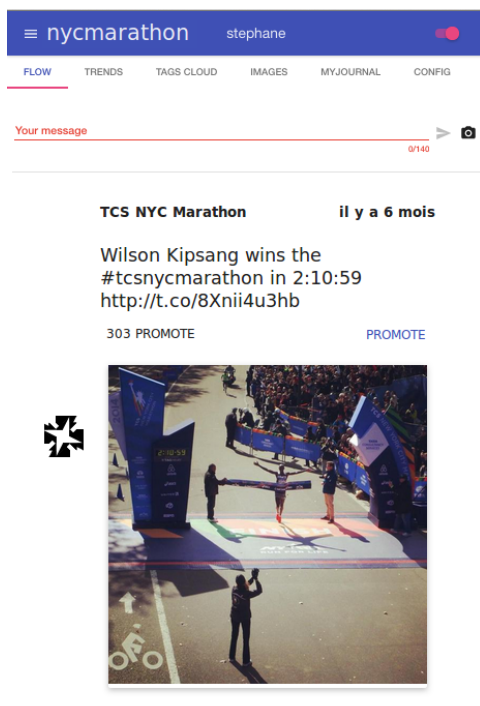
≡ nycmarathon stephane

FLOW TRENDS TAGS CLOUD IMAGES MYJOURNAL CONFIG

Your message
0/140

TCS NYC Marathon il y a 6 mois

Wilson Kipsang wins the #tcsnycmarathon in 2:10:59 http://t.co/8Xnii4u3hb

303 PROMOTE PROMOTE